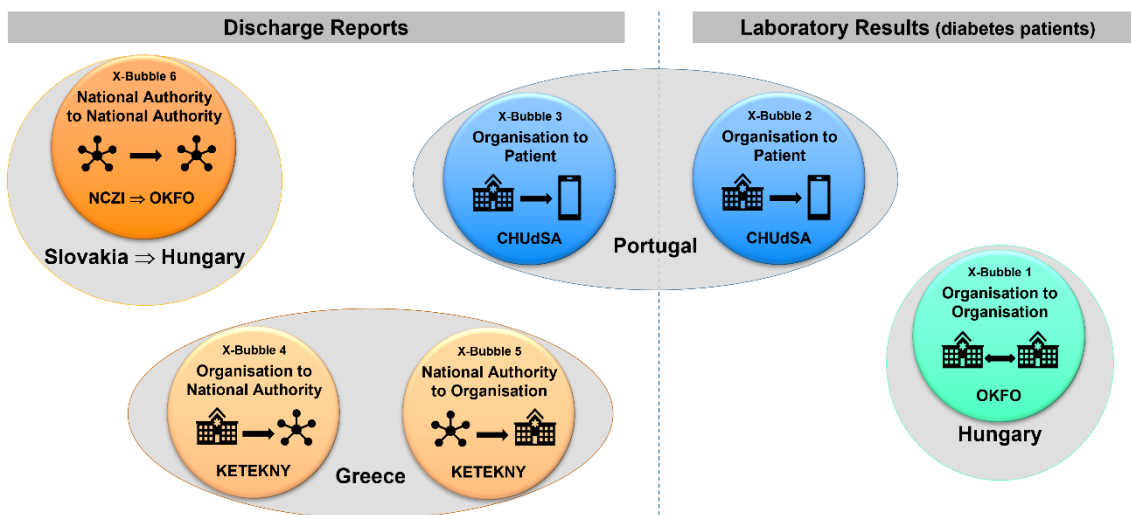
Discharge Reports

Laboratory Results (diabetes patients)

X-Bubble 6
National Authority to National Authority
NCZI ⇒ OKFO

Slovakia ⇒ Hungary

X-Bubble 3
Organisation to Patient
CHUdSA

Portugal

X-Bubble 2
Organisation to Patient
CHUdSA

X-Bubble 1
Organisation to Organisation
OKFO

Hungary

X-Bubble 4
Organisation to National Authority
KETEKNY

Greece

X-Bubble 5
National Authority to Organisation
KETEKNY